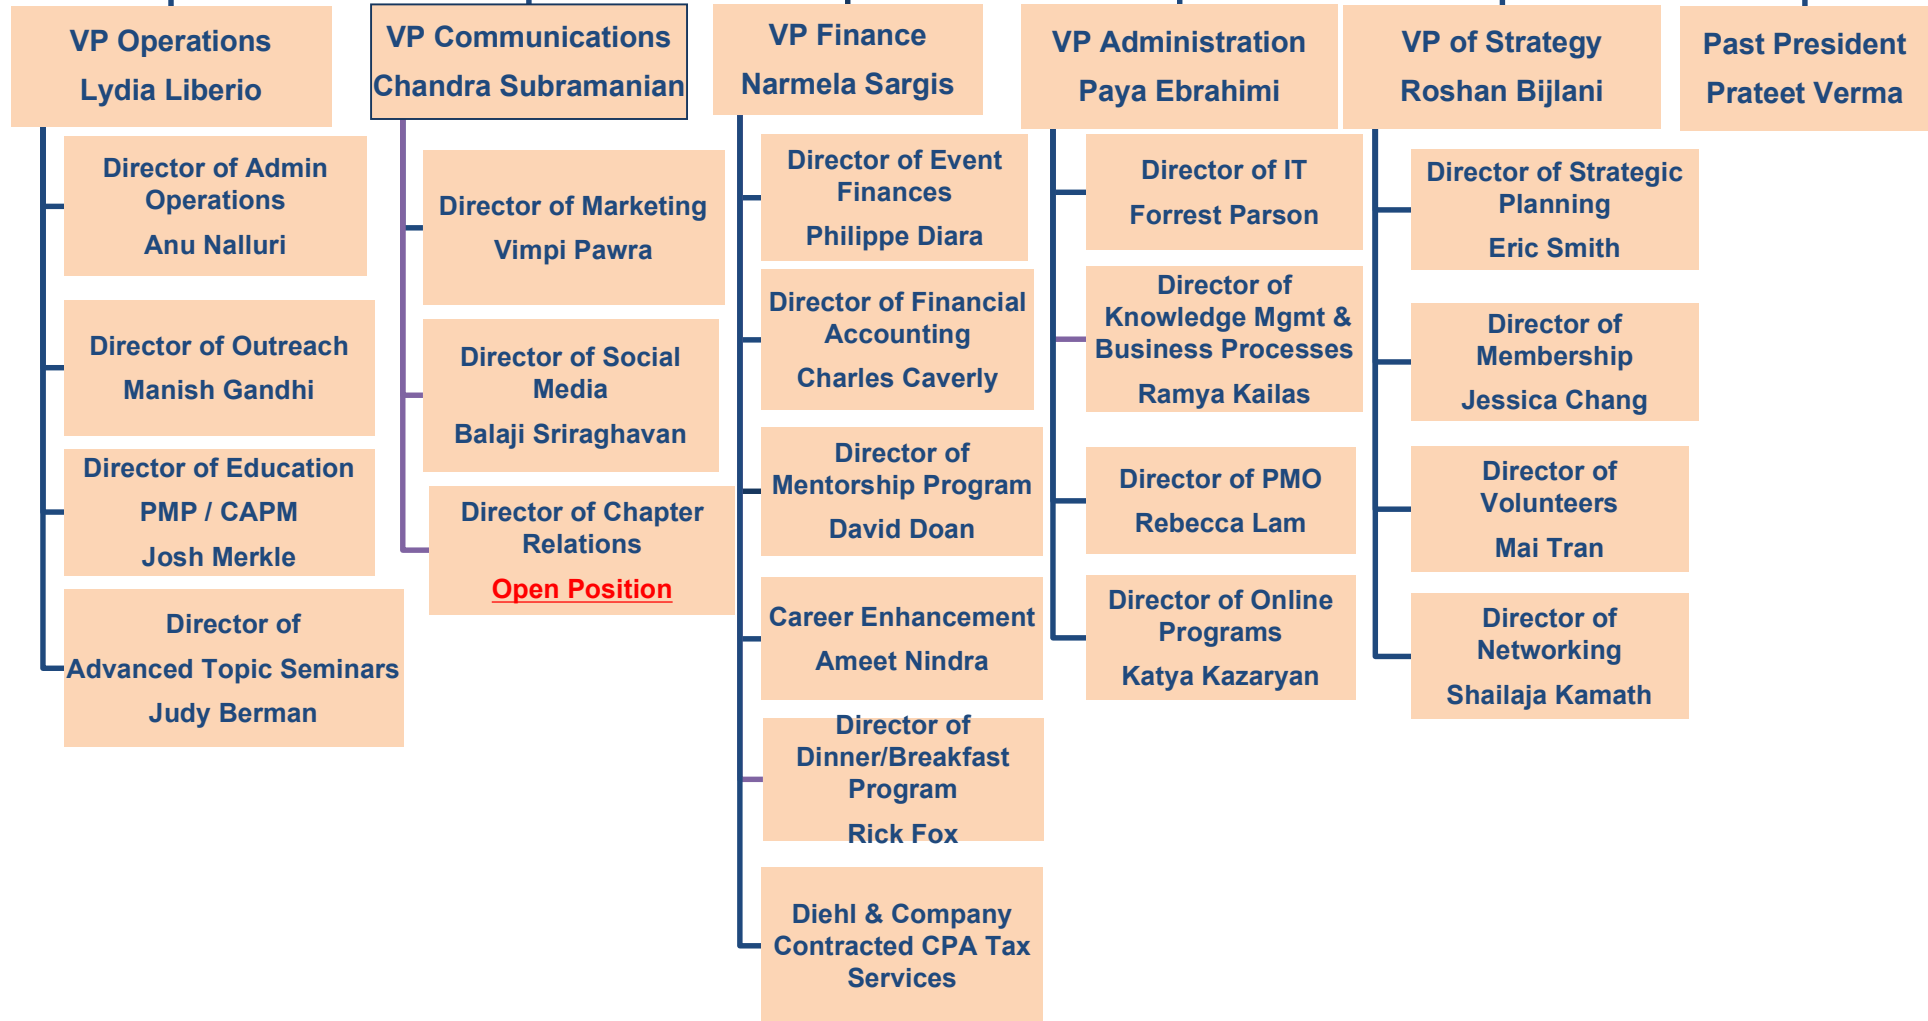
VP Operations
Lydia Liberio

Director of Admin Operations
Anu Nalluri

Director of Outreach
Manish Gandhi

Director of Education
PMP / CAPM
Josh Merkle

Director of
Advanced Topic Seminars
Judy Berman

VP Communications
Chandra Subramanian

Director of Marketing
Vimpi Pawra

Director of Social Media
Balaji Sriraghavan

Director of Chapter Relations
Open Position

VP Finance
Narmela Sargis

Director of Event Finances
Philippe Diara

Director of Financial Accounting
Charles Caverly

Director of Mentorship Program
David Doan

Career Enhancement
Ameet Nindra

Director of Dinner/Breakfast Program
Rick Fox

Diehl & Company Contracted CPA Tax Services

VP Administration
Paya Ebrahimi

Director of IT
Forrest Parson

Director of Knowledge Mgmt & Business Processes
Ramya Kailas

Director of PMO
Rebecca Lam

Director of Online Programs
Katya Kazaryan

VP of Strategy
Roshan Bijlani

Director of Strategic Planning
Eric Smith

Director of Membership
Jessica Chang

Director of Volunteers
Mai Tran

Director of Networking
Shailaja Kamath

Past President
Prateet Verma